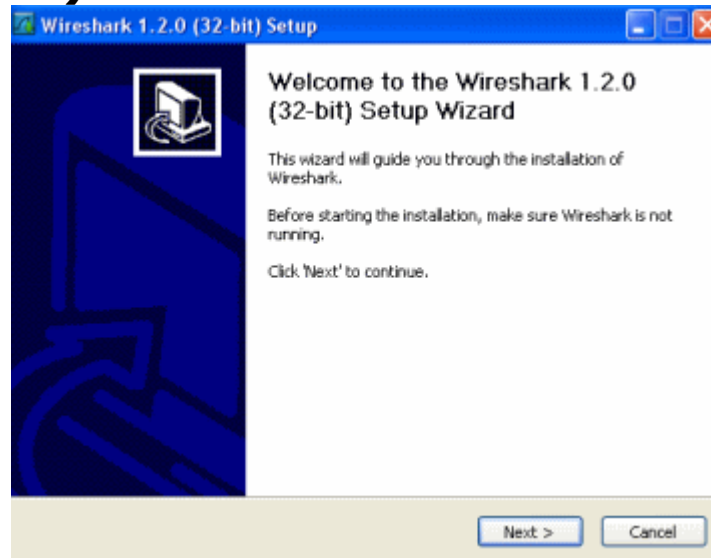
Wireshark 1.2.0 (32-bit) Setup

Welcome to the Wireshark 1.2.0 (32-bit) Setup Wizard

This wizard will guide you through the installation of Wireshark.

Before starting the installation, make sure Wireshark is not running.

Click 'Next' to continue.

Next >
Cancel